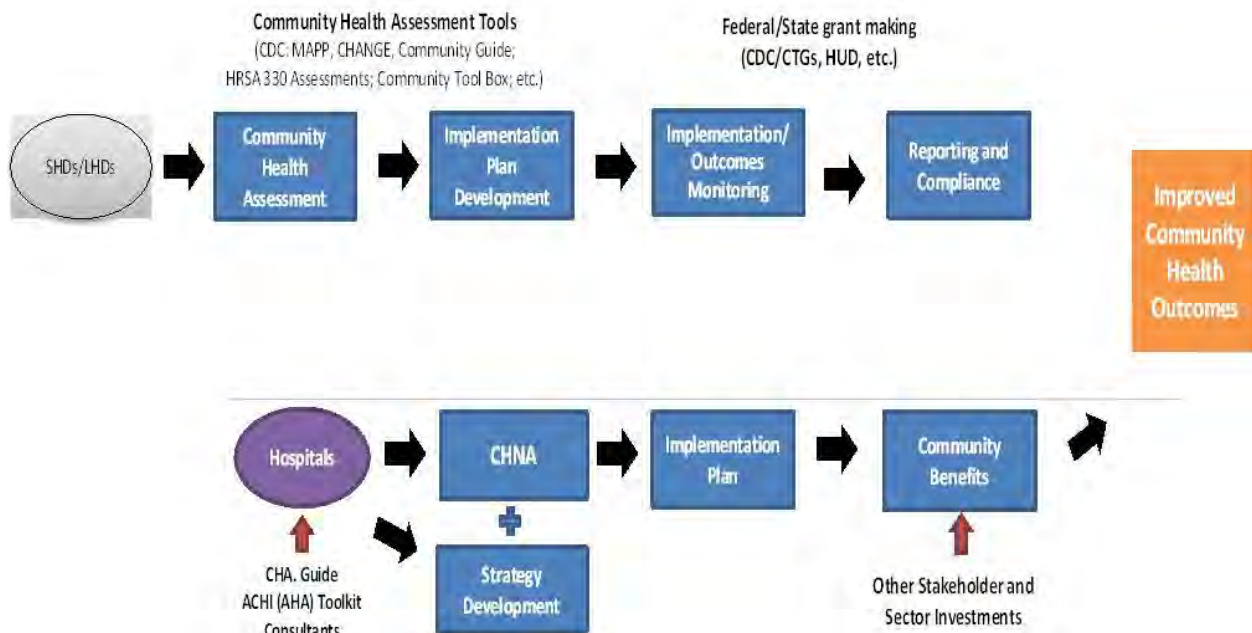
Community Health Assessment Tools
(CDC: MAPP, CHANGE, Community Guide; HRSA 330 Assessments; Community Tool Box; etc.)

Federal/State grant making
(CDC/CTGs, HUD, etc.)

SHDs/LHDs

Community Health Assessment

Implementation Plan Development

Implementation/ Outcomes Monitoring

Reporting and Compliance

Improved Community Health Outcomes

Hospitals

CHNA

Implementation Plan

Community Benefits

Strategy Development

CHA. Guide
ACHI (AHA) Toolkit
Consultants

Other Stakeholder and Sector Investments